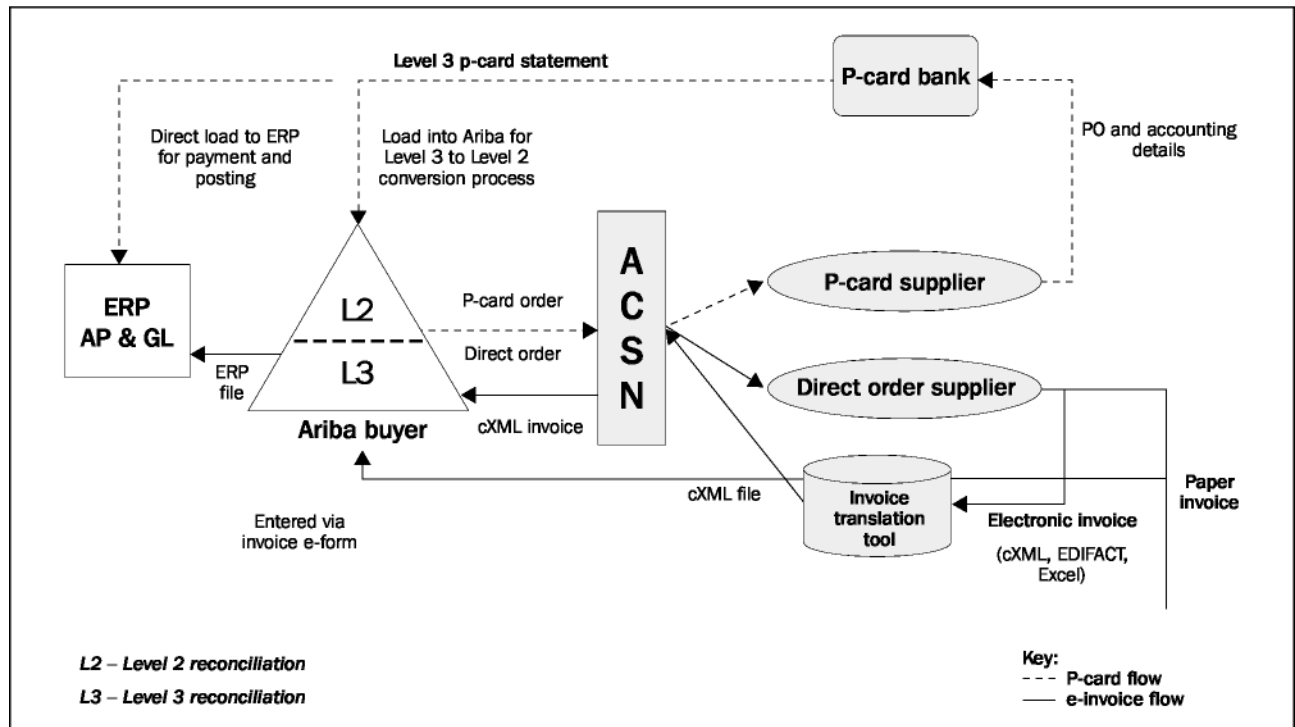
Level 3 p-card statement

P-card bank

Direct load to ERP for payment and posting

Load into Ariba for Level 3 to Level 2 conversion process

PO and accounting details

ERP
AP & GL

L2

L3

ERP file

Ariba buyer

P-card order

Direct order

cXML invoice

A
C
S
N

P-card supplier

Direct order supplier

cXML file

Invoice translation tool

Paper invoice

Electronic invoice

(cXML, EDIFACT, Excel)

Entered via invoice e-form

L2 – Level 2 reconciliation

L3 – Level 3 reconciliation

Key:
P-card flow
e-invoice flow